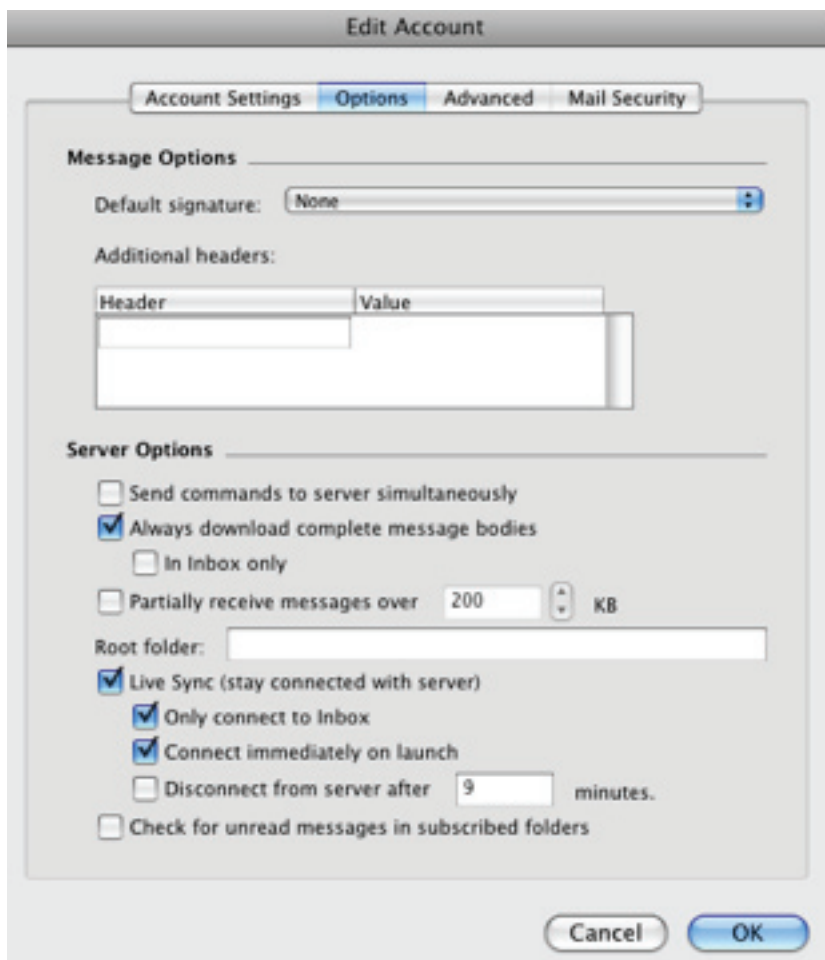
Edit Account

Account Settings | Options | Advanced | Mail Security

Message Options

Default signature: None

Additional headers:

| Header | Value |
|---|---|
| | |

Server Options

Send commands to server simultaneously

Always download complete message bodies

In Inbox only

Partially receive messages over 200 KB

Root folder:

Live Sync (stay connected with server)

Only connect to Inbox

Connect immediately on launch

Disconnect from server after 9 minutes.

Check for unread messages in subscribed folders

Cancel OK